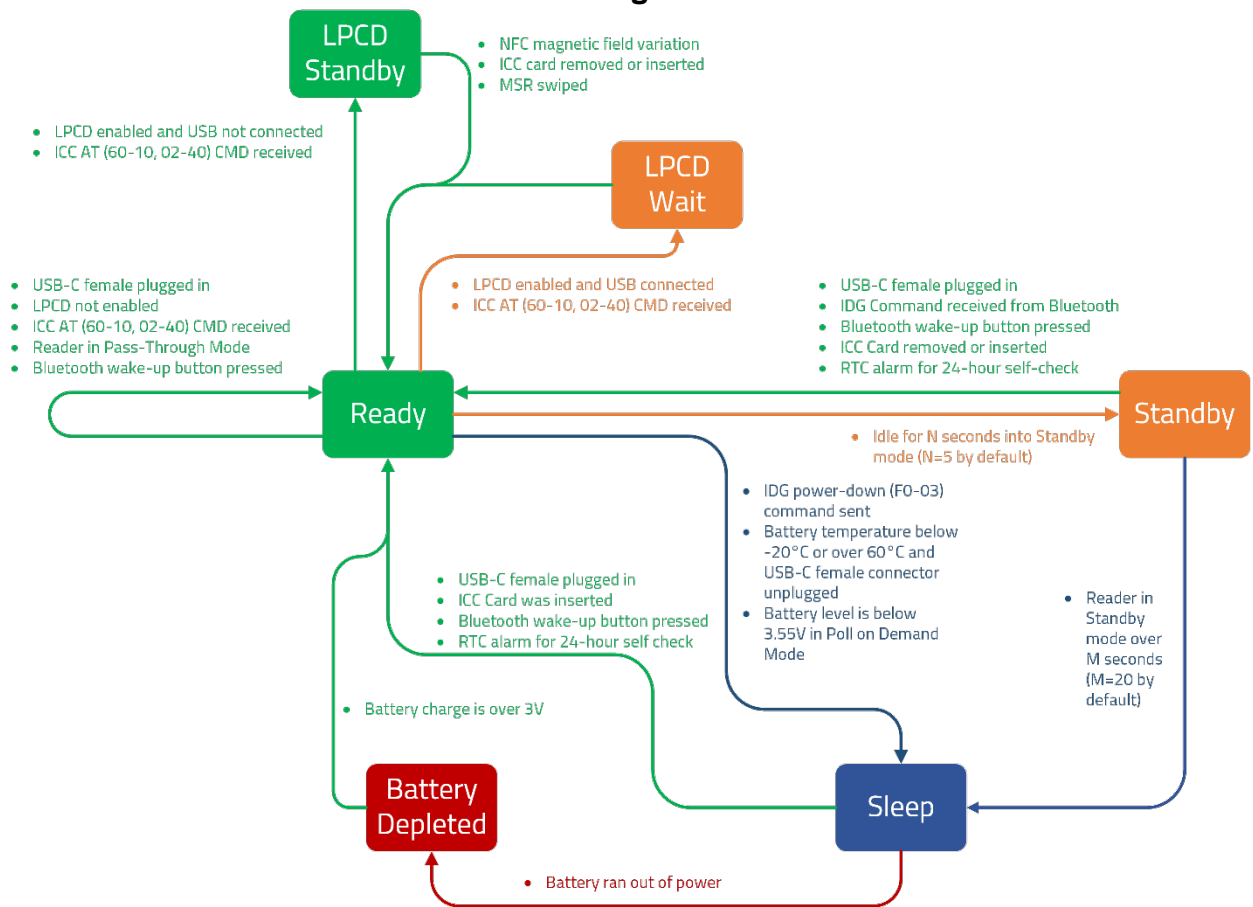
LPCD Standby

- NFC magnetic field variation
- ICC card removed or inserted
- MSR swiped

- LPCD enabled and USB not connected
- ICC AT (60-10, 02-40) CMD received

LPCD Wait

- LPCD enabled and USB connected
- ICC AT (60-10, 02-40) CMD received

- USB-C female plugged in
- LPCD not enabled
- ICC AT (60-10, 02-40) CMD received
- Reader in Pass-Through Mode
- Bluetooth wake-up button pressed

- USB-C female plugged in
- IDG Command received from Bluetooth
- Bluetooth wake-up button pressed
- ICC Card removed or inserted
- RTC alarm for 24-hour self-check

Ready

Standby

- Idle for N seconds into Standby mode (N=5 by default)

- IDG power-down (F0-03) command sent
- Battery temperature below -20°C or over 60°C and USB-C female connector unplugged
- Battery level is below 3.55V in Poll on Demand Mode

- USB-C female plugged in
- ICC Card was inserted
- Bluetooth wake-up button pressed
- RTC alarm for 24-hour self check

- Reader in Standby mode over M seconds (M=20 by default)

- Battery charge is over 3V

Battery Depleted

Sleep

- Battery ran out of power